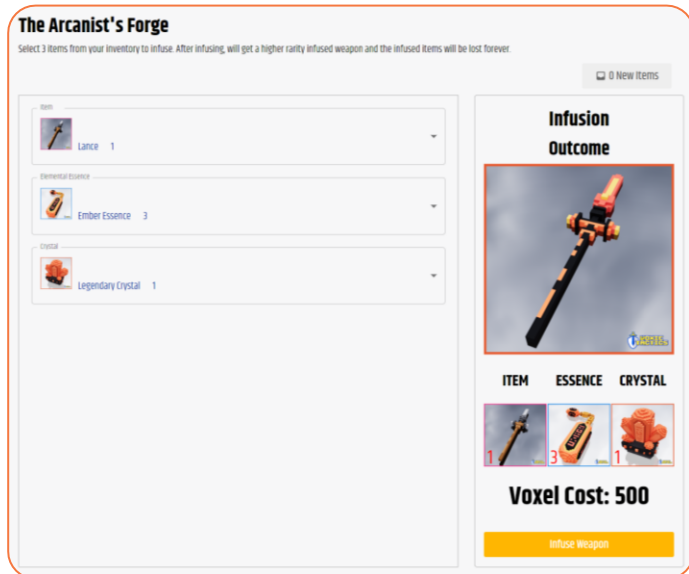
The Arcanist's Forge

Select 3 items from your inventory to infuse. After infusing, will get a higher rarity infused weapon and the infused items will be lost forever.

0 New Items

Item
Lance 1

Elemental Essence
Ember Essence 3

Crystal
Legendary Crystal 1

Infusion Outcome

ITEM ESSENCE CRYSTAL

1 3 1

Voxel Cost: 500

Infuse Weapon